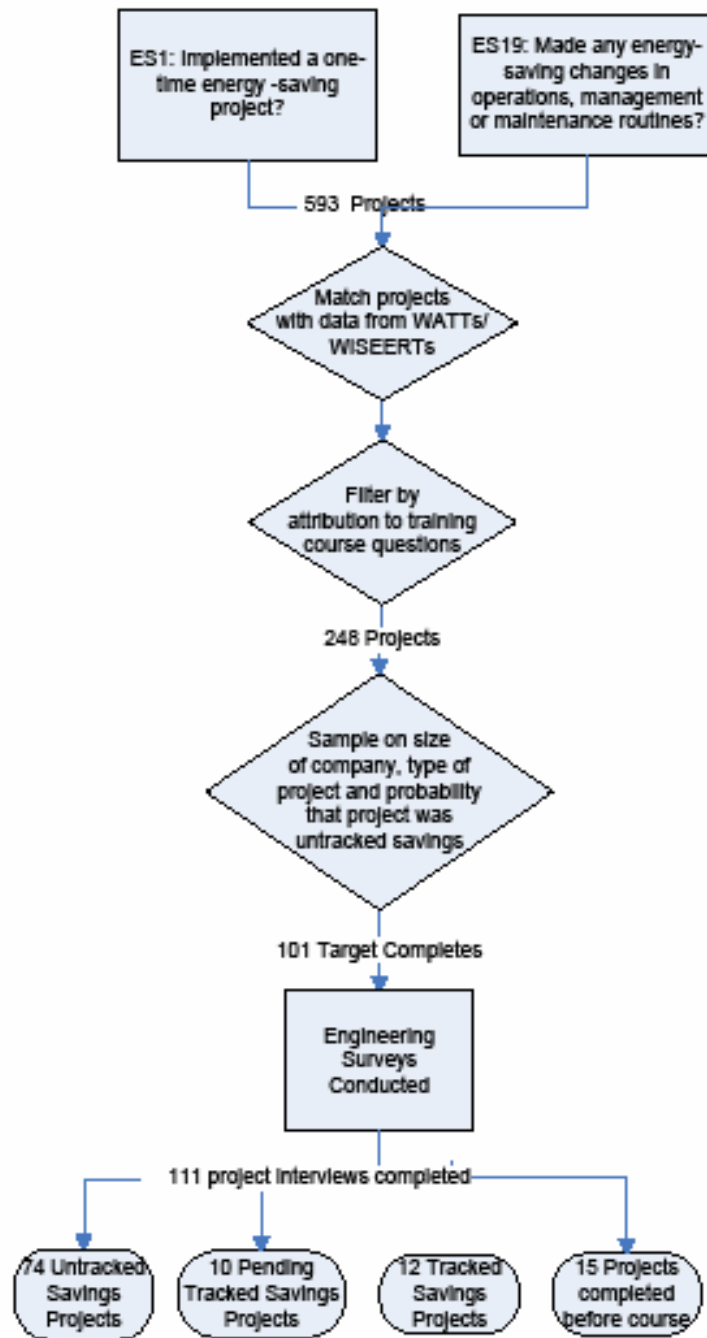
ES1: Implemented a one-time energy -saving project?

ES19: Made any energy-saving changes in operations, management or maintenance routines?

593 Projects

Match projects with data from WATTs/ WISEERTs

Filter by attribution to training course questions

248 Projects

Sample on size of company, type of project and probability that project was untracked savings

101 Target Completes

Engineering Surveys Conducted

111 project interviews completed

74 Untracked Savings Projects

10 Pending Tracked Savings Projects

12 Tracked Savings Projects

15 Projects completed before course